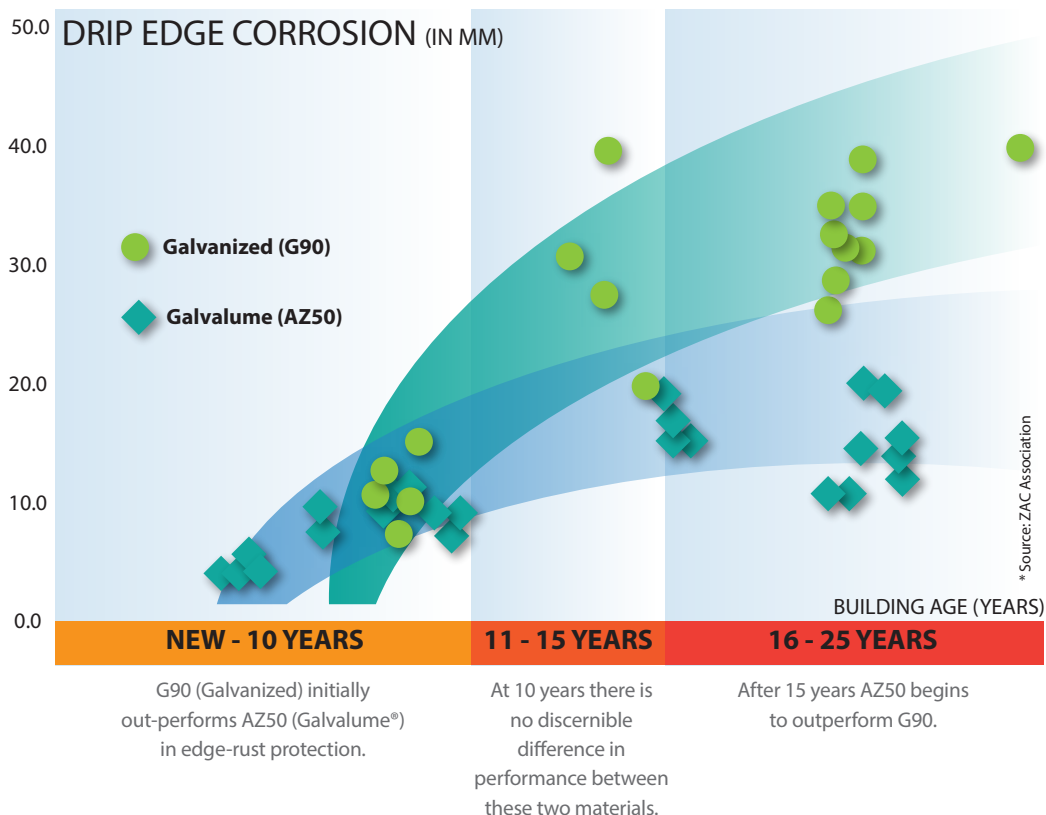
DRIP EDGE CORROSION (IN MM)

50.0

40.0

30.0

20.0

10.0

0.0

Galvanized (G90)

Galvalume (AZ50)

* Source: ZAC Association

BUILDING AGE (YEARS)

NEW - 10 YEARS

11 - 15 YEARS

16 - 25 YEARS

G90 (Galvanized) initially out-performs AZ50 (Galvalume®) in edge-rust protection.

At 10 years there is no discernible difference in performance between these two materials.

After 15 years AZ50 begins to outperform G90.